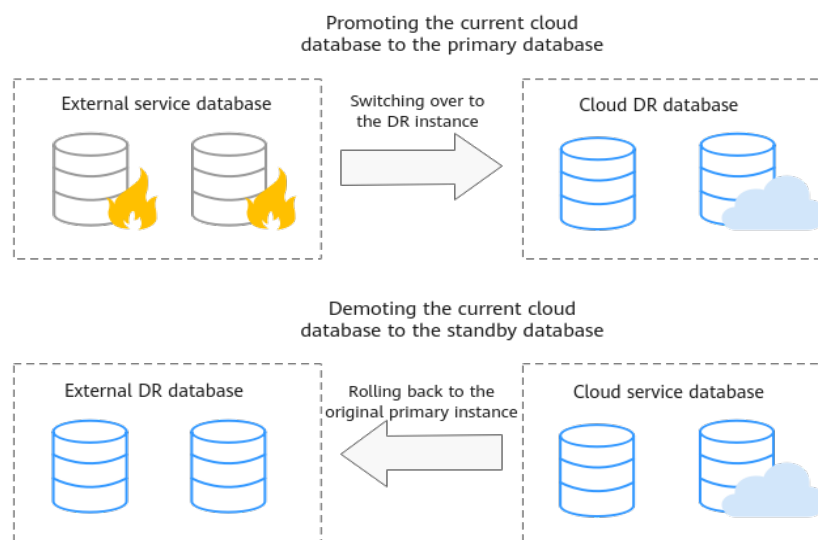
Promoting the current cloud database to the primary database

External service database

Switching over to the DR instance

Cloud DR database

Demoting the current cloud database to the standby database

External DR database

Rolling back to the original primary instance

Cloud service database